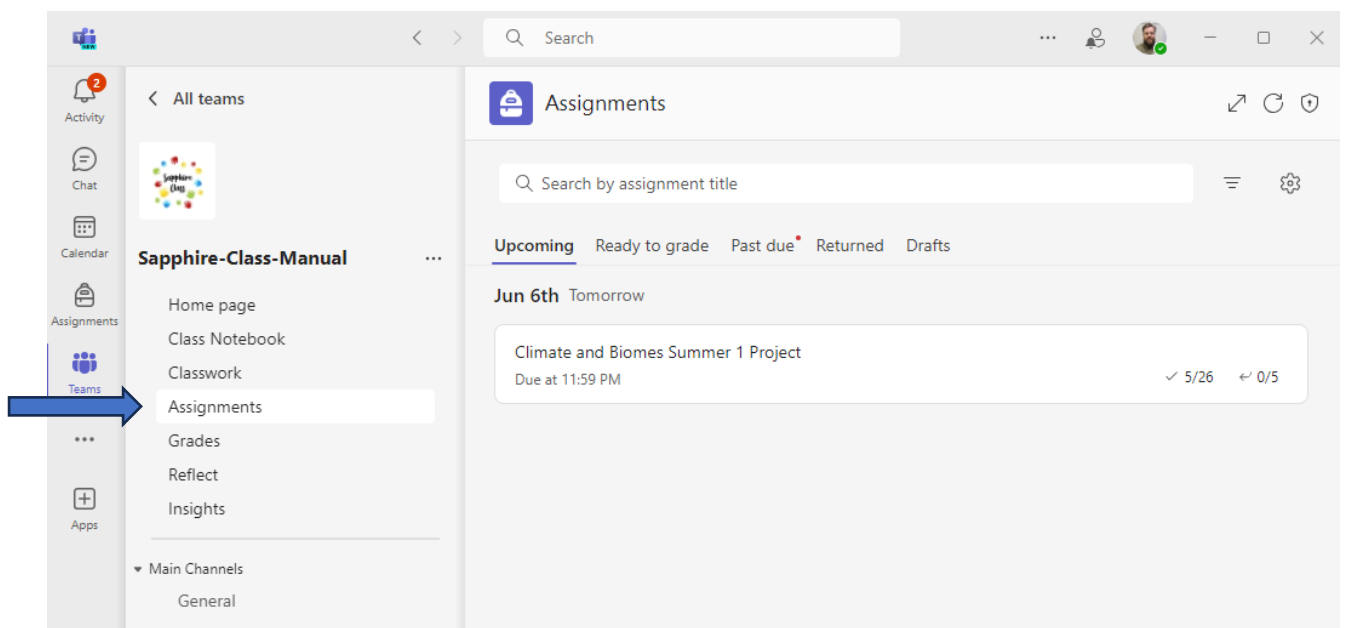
NEW

Search

2
Activity

Chat

Calendar

Assignments

Teams

...

Apps

All teams

Sapphire Class

Sapphire-Class-Manual ...

Home page
Class Notebook
Classwork
Assignments
Grades
Reflect
Insights

Main Channels
General

Assignments

Search by assignment title

Upcoming Ready to grade Past due Returned Drafts

Jun 6th Tomorrow

Climate and Biomes Summer 1 Project
Due at 11:59 PM
5/26 0/5